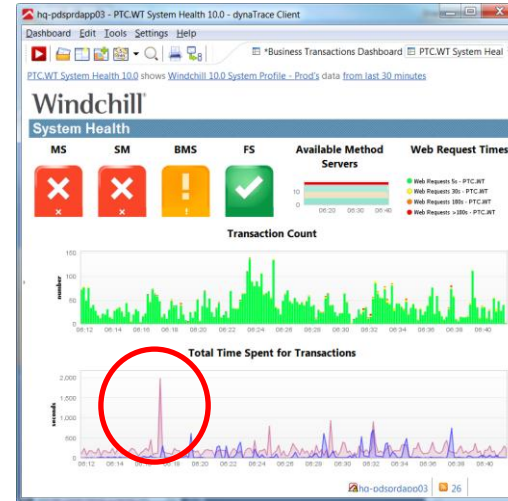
hq-pdsprdapp03 - PTC.WT System Health 10.0 - dynaTrace Client

Dashboard Edit Tools Settings Help

*Business Transactions Dashboard PTC.WT System Heal

PTC.WT System Health 10.0 shows Windchill 10.0 System Profile - Prod's data from last 30 minutes

Windchill

System Health

MS SM BMS FS Available Method Servers Web Request Times

10
5
0
08:20 08:30 08:40

Web Requests 5s - PTC.WT
Web Requests 30s - PTC.WT
Web Requests 180s - PTC.WT
Web Requests >180s - PTC.WT

Transaction Count

150
100
50
0

number

08:12 08:14 08:16 08:18 08:20 08:22 08:24 08:26 08:28 08:30 08:32 08:34 08:36 08:38 08:40

Total Time Spent for Transactions

2,000
1,500
1,000
500
0

seconds

08:12 08:14 08:16 08:18 08:20 08:22 08:24 08:26 08:28 08:30 08:32 08:34 08:36 08:38 08:40

hq-pdsprdapp03 26